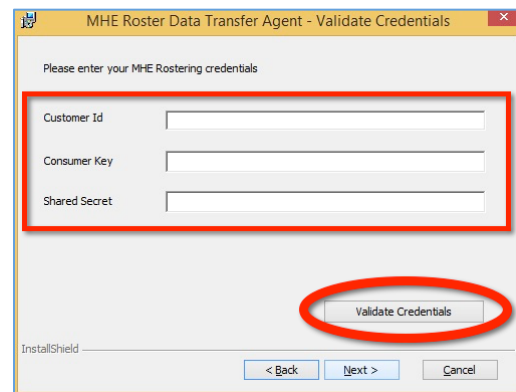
MHE Roster Data Transfer Agent - Validate Credentials

Please enter your MHE Rostering credentials

Customer Id

Consumer Key

Shared Secret

Validate Credentials

InstallShield

< Back

Next >

Cancel